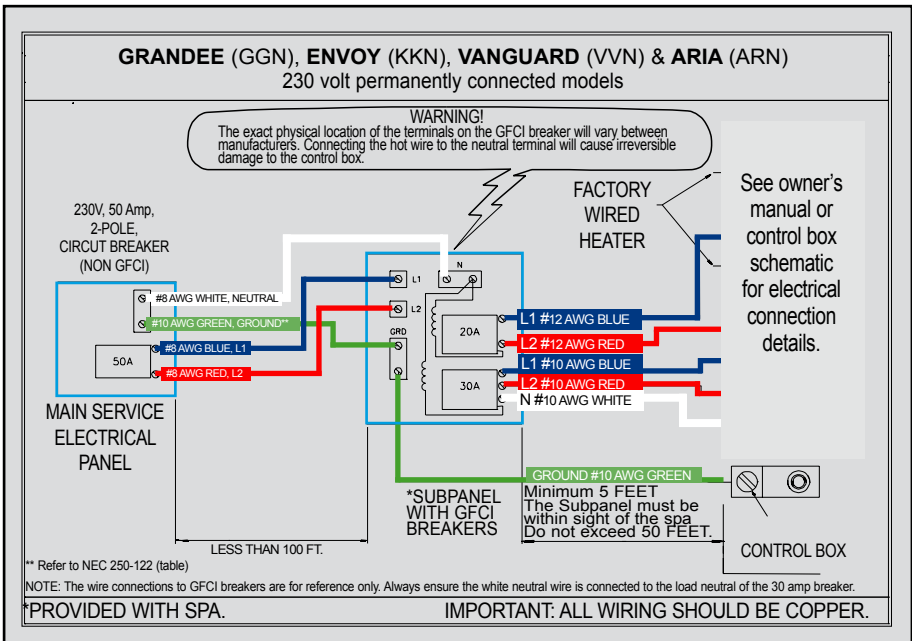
GRANDEE (GGN), ENVOY (KKN), VANGUARD (VVN) & ARIA (ARN)
230 volt permanently connected models

WARNING!
The exact physical location of the terminals on the GFCI breaker will vary between manufacturers. Connecting the hot wire to the neutral terminal will cause irreversible damage to the control box.

230V, 50 Amp, 2-POLE, CIRCUT BREAKER (NON GFCI)

FACTORY WIRED HEATER

See owner's manual or control box schematic for electrical connection details.

#8 AWG WHITE, NEUTRAL
#10 AWG GREEN, GROUND**
#8 AWG BLUE, L1
#8 AWG RED, L2
50A

N
L1
L2
GRD
20A
30A

L1 #12 AWG BLUE
L2 #12 AWG RED
L1 #10 AWG BLUE
L2 #10 AWG RED
N #10 AWG WHITE

MAIN SERVICE ELECTRICAL PANEL

GROUND #10 AWG GREEN
Minimum 5 FEET
The Subpanel must be within sight of the spa
Do not exceed 50 FEET.

*SUBPANEL WITH GFCI BREAKERS

LESS THAN 100 FT.

CONTROL BOX

** Refer to NEC 250-122 (table)

NOTE: The wire connections to GFCI breakers are for reference only. Always ensure the white neutral wire is connected to the load neutral of the 30 amp breaker.

*PROVIDED WITH SPA.

IMPORTANT: ALL WIRING SHOULD BE COPPER.